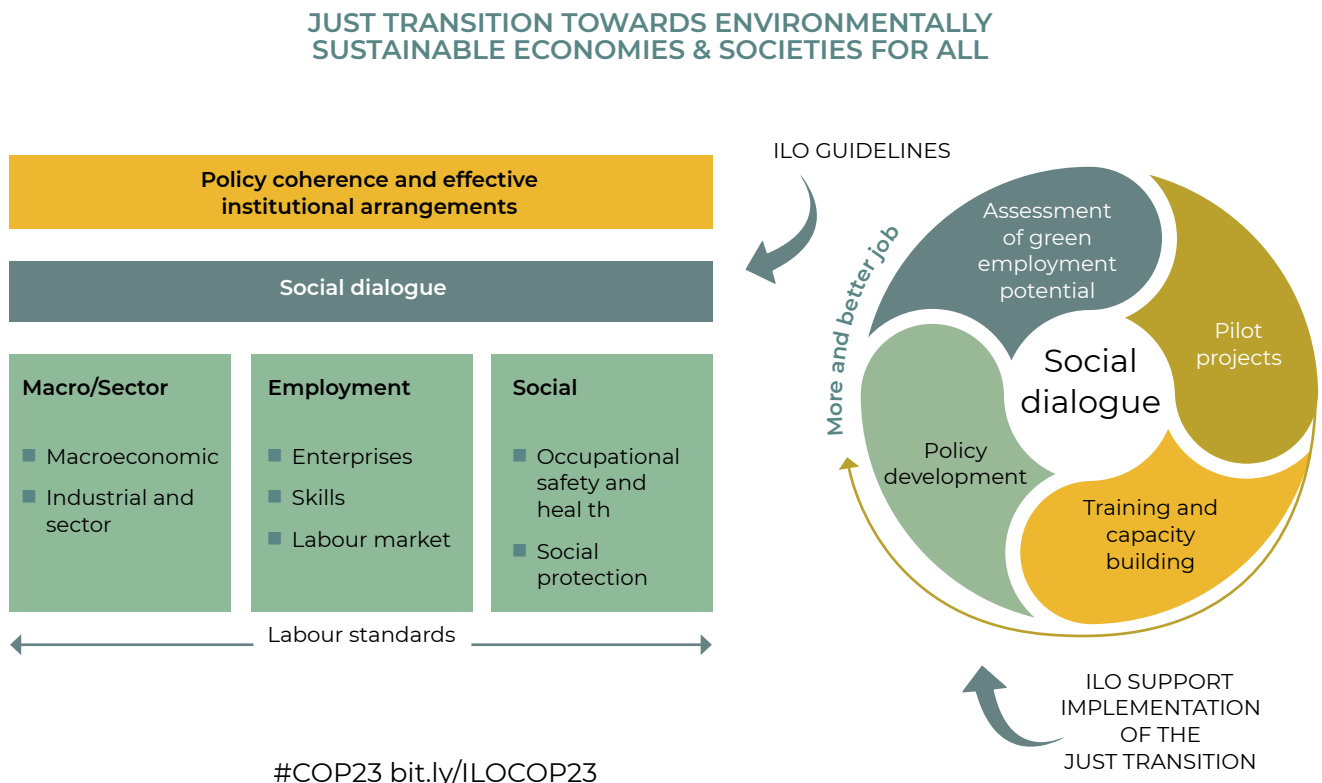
JUST TRANSITION TOWARDS ENVIRONMENTALLY SUSTAINABLE ECONOMIES & SOCIETIES FOR ALL

Policy coherence and effective institutional arrangements

Social dialogue

Macro/Sector

Macroeconomic

Industrial and sector

Employment

Enterprises

Skills

Labour market

Social

Occupational safety and heal th

Social protection

Labour standards

ILO GUIDELINES

More and better job

Assessment of green employment potential

Pilot projects

Social dialogue

Policy development

Training and capacity building

ILO SUPPORT IMPLEMENTATION OF THE JUST TRANSITION

#COP23 bit.ly/ILOCOP23